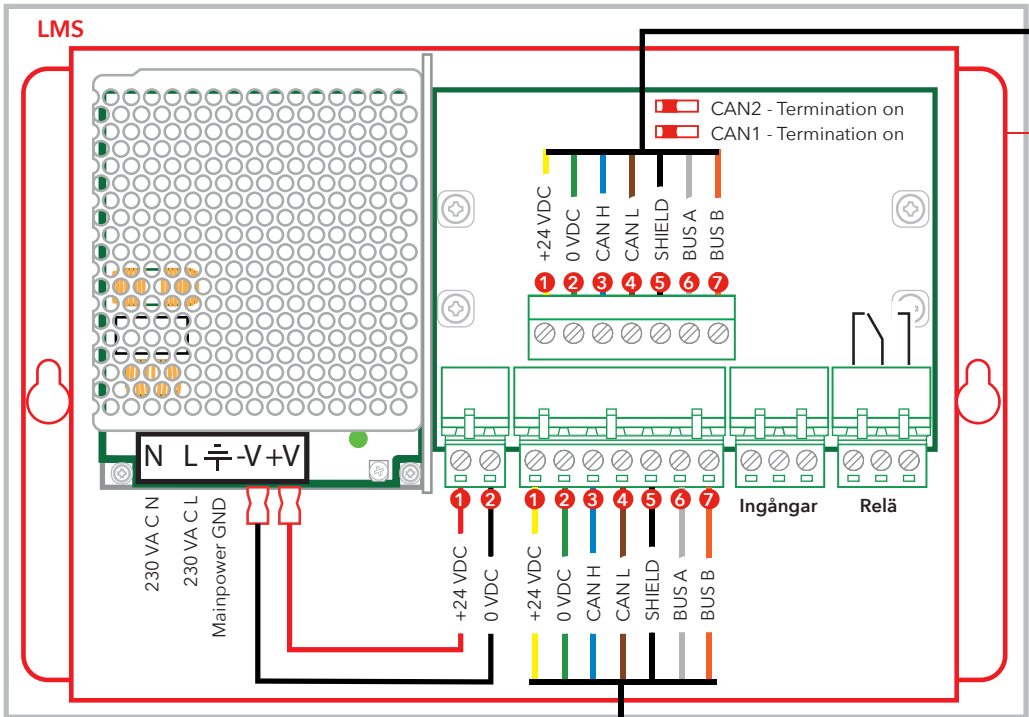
LMS

CAN2 - Termination on
CAN1 - Termination on

+24 VDC
0 VDC
CAN H
CAN L
SHIELD
BUS A
BUS B

1 2 3 4 5 6 7

N L ⏚ -V +V

230 VA C N
230 VA C L
Mainpower GND

1 2
+24 VDC
0 VDC

1 2 3 4 5 6 7
+24 VDC
0 VDC
CAN H
CAN L
SHIELD
BUS A
BUS B

Ingångar
Relä